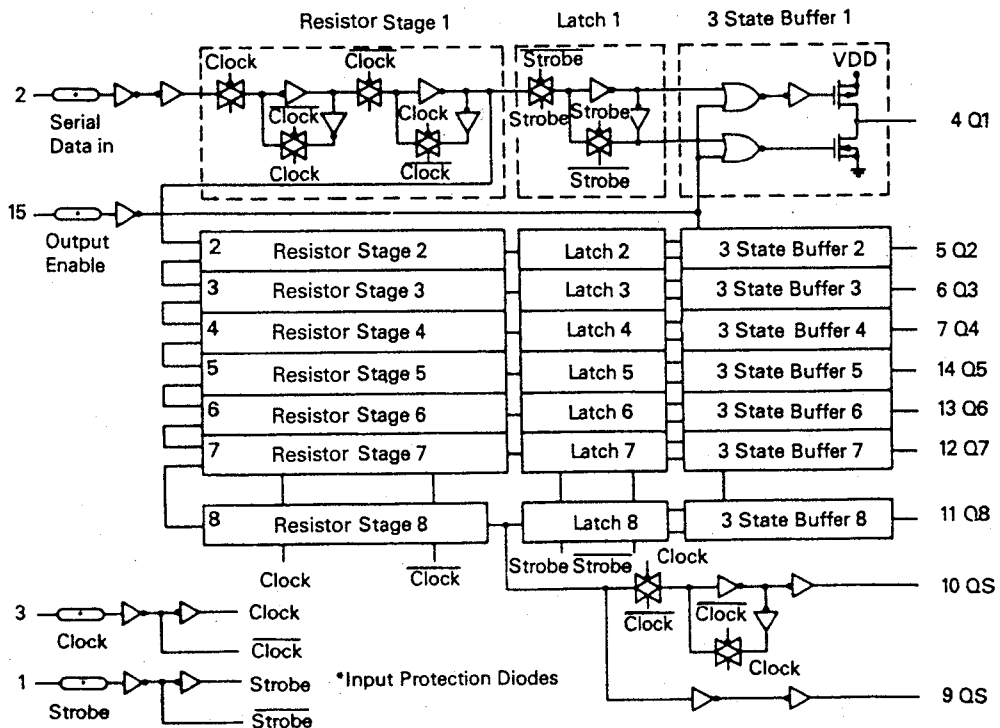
Resistor Stage 1

Latch 1

3 State Buffer 1

Clock

$\overline{\text{Clock}}$

$\overline{\text{Clock}}$

Clock

Clock

$\overline{\text{Clock}}$

$\overline{\text{Strobe}}$

Strobe

Strobe

$\overline{\text{Strobe}}$

VDD

2

Serial Data in

4 Q1

15

Output Enable

| 2 | Resistor Stage 2 | Latch 2 | 3 State Buffer 2 | 5 Q2 |
|---|---|---|---|---|
| 3 | Resistor Stage 3 | Latch 3 | 3 State Buffer 3 | 6 Q3 |
| 4 | Resistor Stage 4 | Latch 4 | 3 State Buffer 4 | 7 Q4 |
| 5 | Resistor Stage 5 | Latch 5 | 3 State Buffer 5 | 14 Q5 |
| 6 | Resistor Stage 6 | Latch 6 | 3 State Buffer 6 | 13 Q6 |
| 7 | Resistor Stage 7 | Latch 7 | 3 State Buffer 7 | 12 Q7 |
| 8 | Resistor Stage 8 | Latch 8 | 3 State Buffer 8 | 11 Q8 |

Clock

$\overline{\text{Clock}}$

Strobe $\overline{\text{Strobe}}$

Clock

$\overline{\text{Clock}}$

$\overline{\text{Clock}}$

Clock

10 QS

9 QS

3

Clock

Clock

$\overline{\text{Clock}}$

1

Strobe

Strobe

$\overline{\text{Strobe}}$

*Input Protection Diodes